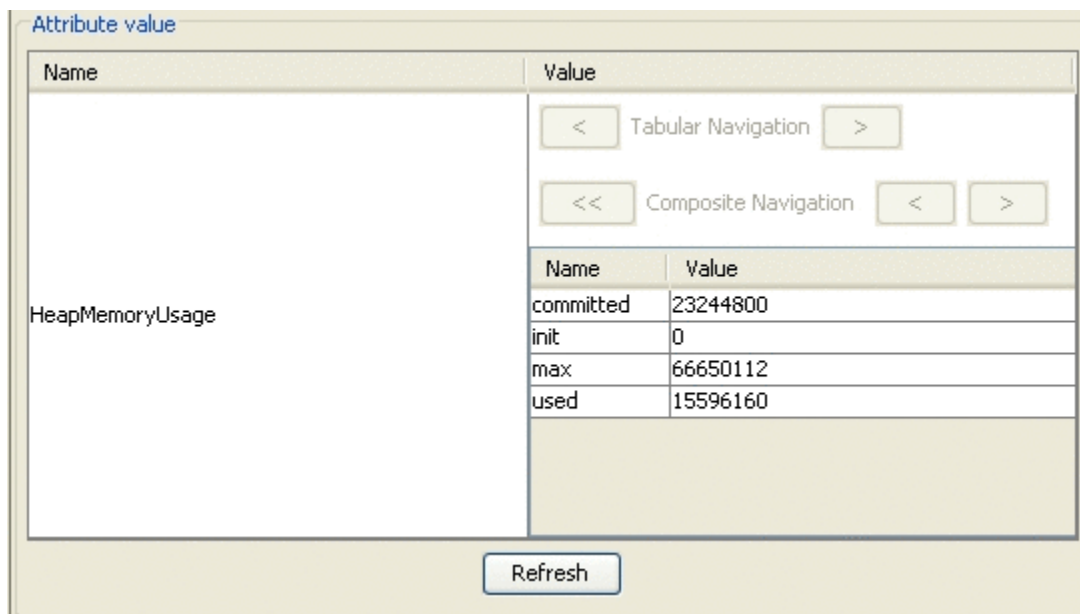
Attribute value

| Name | Value |
|---|---|
| HeapMemoryUsage | < Tabular Navigation > << Composite Navigation < > |

| Name | Value |
|---|---|
| committed | 23244800 |
| init | 0 |
| max | 66650112 |
| used | 15596160 |

Refresh